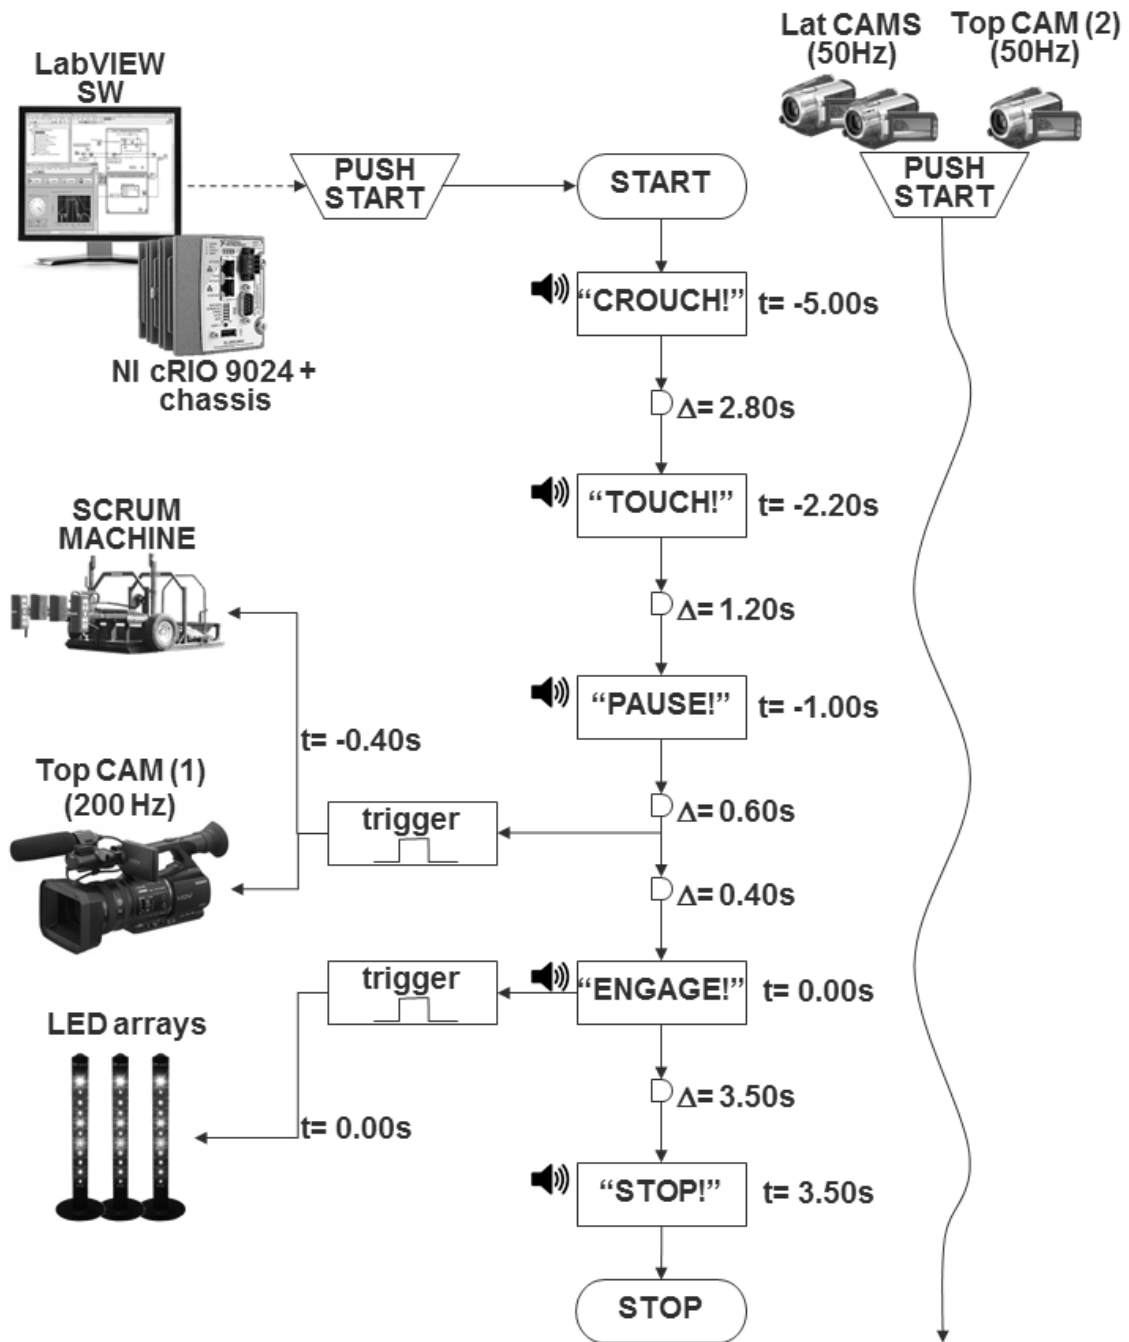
LabVIEW SW

Lat CAMS (50Hz)

Top CAM (2) (50Hz)

PUSH START

START

PUSH START

NI cRIO 9024 + chassis

“CROUCH!” t= -5.00s

Δ= 2.80s

SCRUM MACHINE

“TOUCH!” t= -2.20s

Δ= 1.20s

“PAUSE!” t= -1.00s

t= -0.40s

Top CAM (1) (200 Hz)

trigger

Δ= 0.60s

Δ= 0.40s

trigger

“ENGAGE!” t= 0.00s

LED arrays

Δ= 3.50s

t= 0.00s

“STOP!” t= 3.50s

STOP